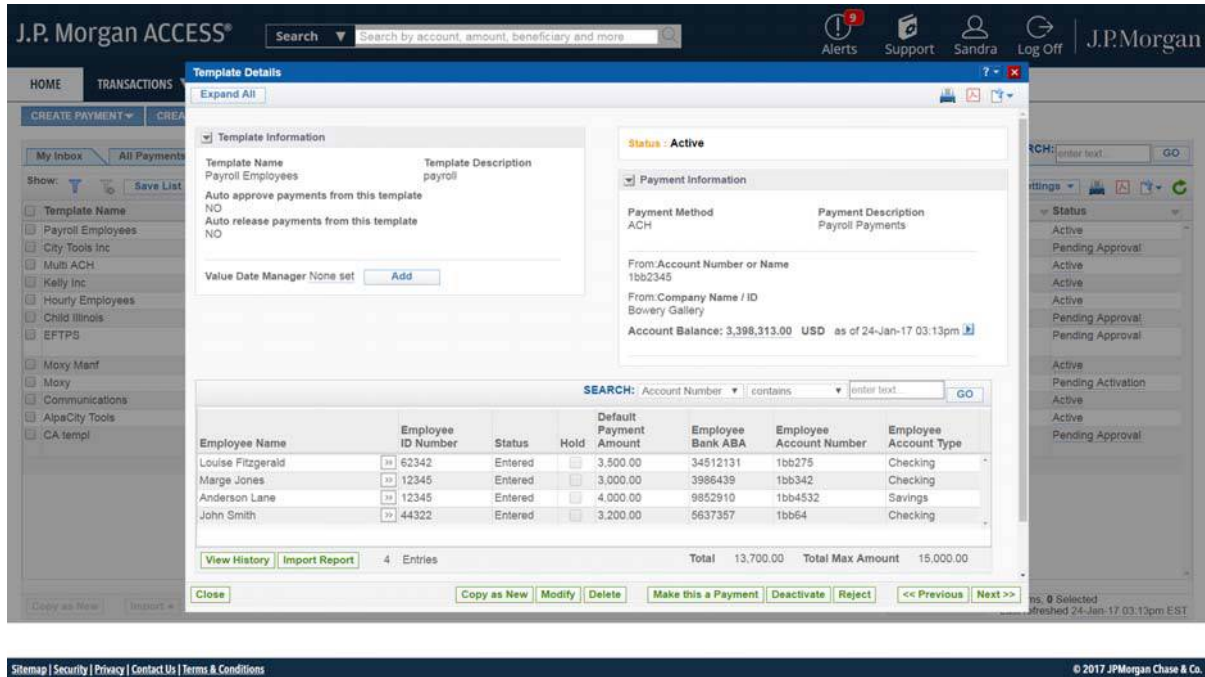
J.P. Morgan ACCESS®  Search ▼  Search by account, amount, beneficiary and more

9 Alerts  Support  Sandra  Log Off  J.P.Morgan

HOME  TRANSACTIONS

CREATE PAYMENT ▾  CREA

My Inbox  All Payments

Show:  Save List

Template Name
Payroll Employees
City Tools Inc
Multi ACH
Kelly Inc
Hourly Employees
Child Illinois
EFTPS
Moxy Manf
Moxy
Communications
AlpaCity Tools
CA templ

Copy as New  Import

Template Details
Expand All

Template Information

Template Name
Payroll Employees

Template Description
payroll

Auto approve payments from this template
NO

Auto release payments from this template
NO

Value Date Manager None set  Add

Status : Active

Payment Information

Payment Method
ACH

Payment Description
Payroll Payments

From:Account Number or Name
1bb2345

From:Company Name / ID
Bowery Gallery

Account Balance: 3,398,313.00 USD as of 24-Jan-17 03:13pm

SEARCH: Account Number ▾ contains ▾ enter text GO

| Employee Name | Employee ID Number | Status | Hold | Default Payment Amount | Employee Bank ABA | Employee Account Number | Employee Account Type |
|---|---|---|---|---|---|---|---|
| Louise Fitzgerald | 62342 | Entered | | 3,500.00 | 34512131 | 1bb275 | Checking |
| Marge Jones | 12345 | Entered | | 3,000.00 | 3986439 | 1bb342 | Checking |
| Anderson Lane | 12345 | Entered | | 4,000.00 | 9852910 | 1bb4532 | Savings |
| John Smith | 44322 | Entered | | 3,200.00 | 5637357 | 1bb64 | Checking |

View History  Import Report  4 Entries  Total 13,700.00  Total Max Amount 15,000.00

Close  Copy as New  Modify  Delete  Make this a Payment  Deactivate  Reject  << Previous  Next >>

RCH: enter text  GO

ttings ▾

Status
Active
Pending Approval
Active
Active
Active
Pending Approval
Pending Approval
Active
Pending Activation
Active
Active
Pending Approval

ns. 0 Selected
freshed 24-Jan-17 03:13pm EST

Sitemap | Security | Privacy | Contact Us | Terms & Conditions

© 2017 JPMorgan Chase & Co.